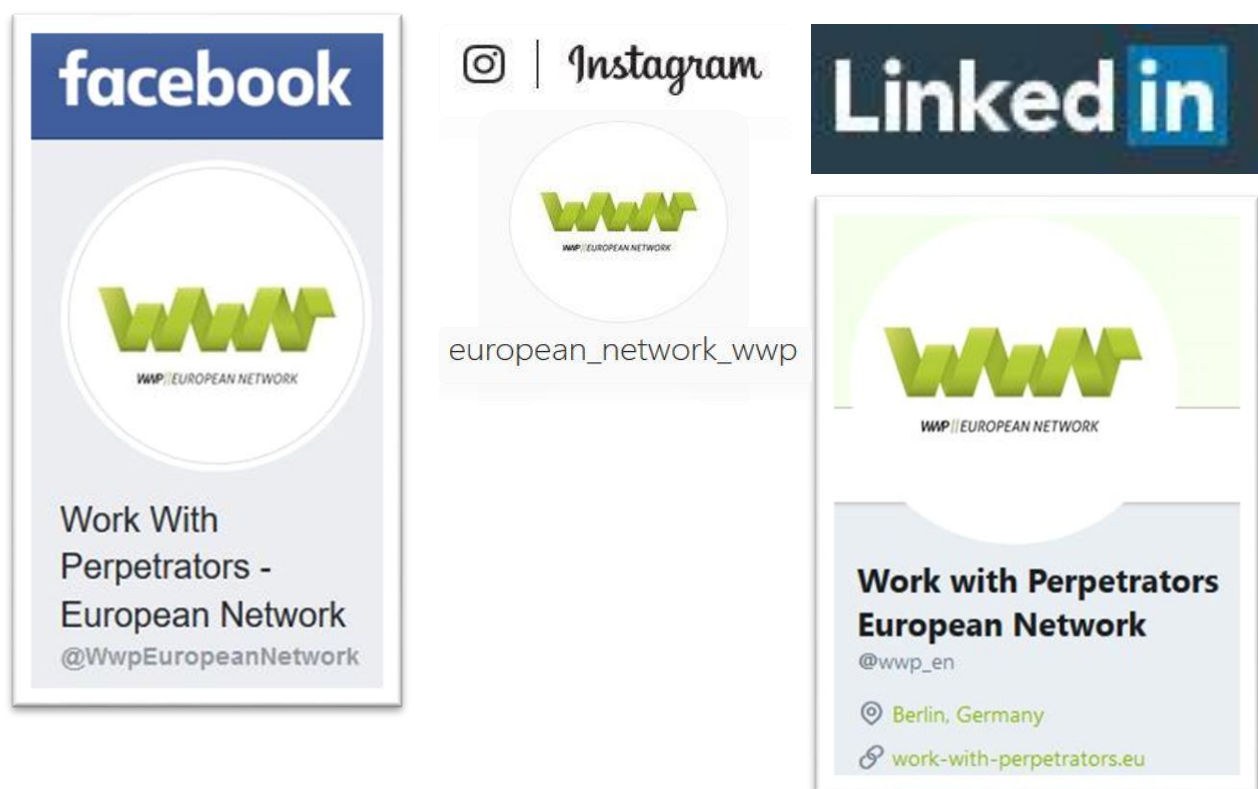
facebook

WWP || EUROPEAN NETWORK

Work With Perpetrators - European Network
@WwpEuropeanNetwork

Instagram

WWP || EUROPEAN NETWORK

european_network_wwp

Linked in

WWP || EUROPEAN NETWORK

Work with Perpetrators European Network
@wwp_en

Berlin, Germany

work-with-perpetrators.eu